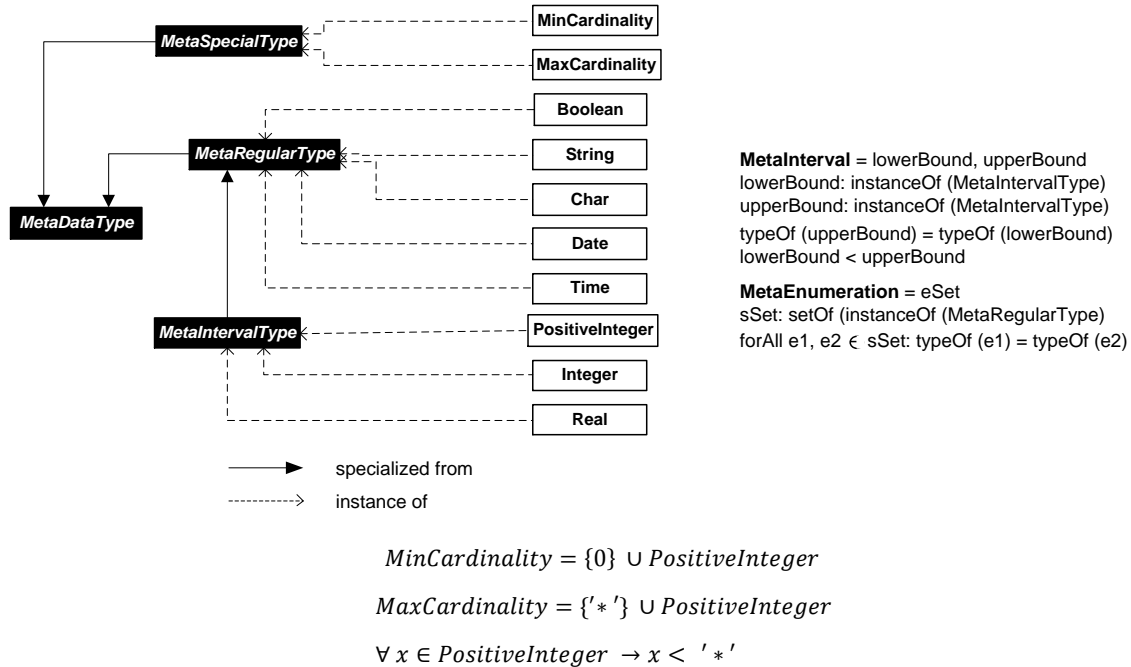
MetaSpecialType

MinCardinality

MaxCardinality

Boolean

MetaRegularType

String

Char

MetaDataType

Date

Time

MetaIntervalType

PositiveInteger

Integer

Real

**MetaInterval** = lowerBound, upperBound
lowerBound: instanceOf (MetaIntervalType)
upperBound: instanceOf (MetaIntervalType)
typeOf (upperBound) = typeOf (lowerBound)
lowerBound < upperBound

**MetaEnumeration** = eSet
sSet: setOf (instanceOf (MetaRegularType)
forAll e1, e2 $\in$ sSet: typeOf (e1) = typeOf (e2)

specialized from

instance of

$MinCardinality = \{0\} \cup PositiveInteger$

$MaxCardinality = \{'*'\} \cup PositiveInteger$

$\forall\, x \in PositiveInteger \rightarrow x < \ '*'$